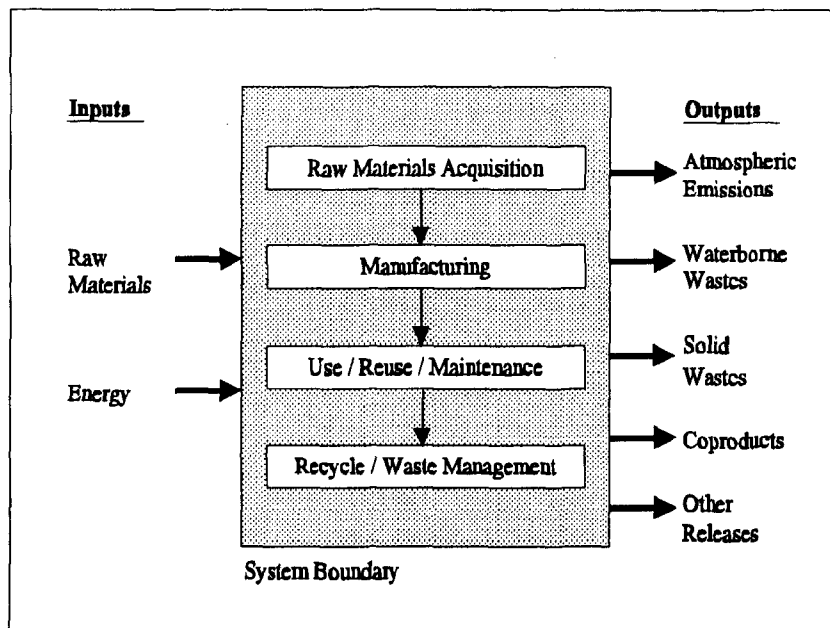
Inputs

Raw Materials

Energy

Raw Materials Acquisition

Manufacturing

Use / Reuse / Maintenance

Recycle / Waste Management

System Boundary

Outputs

Atmospheric Emissions

Waterborne Wastes

Solid Wastes

Coproducts

Other Releases